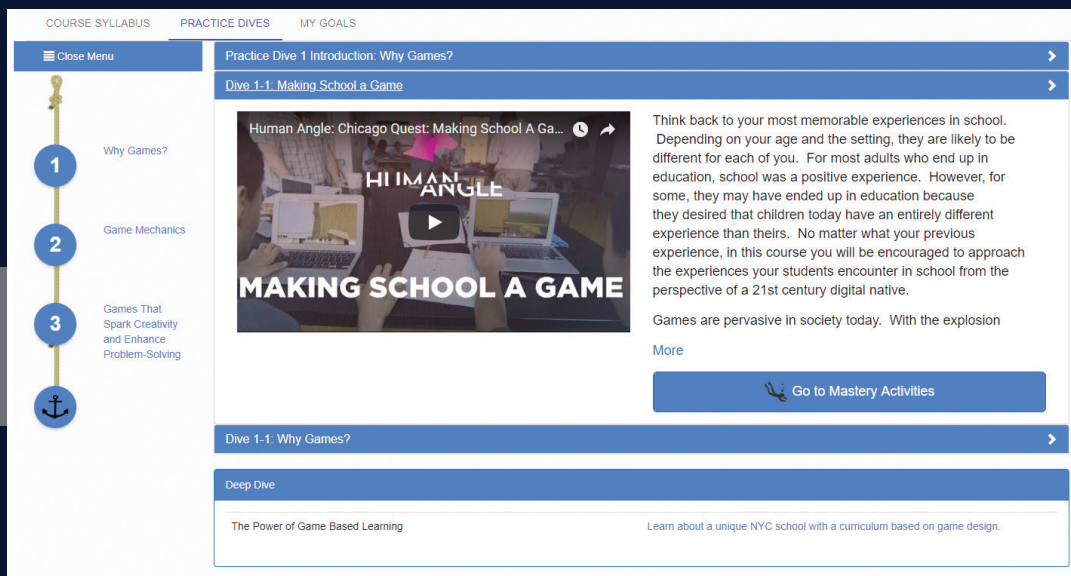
COURSE SYLLABUS PRACTICE DIVES MY GOALS

Close Menu

1 Why Games?

2 Game Mechanics

3 Games That Spark Creativity and Enhance Problem-Solving

Practice Dive 1 Introduction: Why Games?

Dive 1-1: Making School a Game

Human Angle: Chicago Quest: Making School A Ga...

HUMAN ANGLE

MAKING SCHOOL A GAME

Think back to your most memorable experiences in school. Depending on your age and the setting, they are likely to be different for each of you. For most adults who end up in education, school was a positive experience. However, for some, they may have ended up in education because they desired that children today have an entirely different experience than theirs. No matter what your previous experience, in this course you will be encouraged to approach the experiences your students encounter in school from the perspective of a 21st century digital native.

Games are pervasive in society today. With the explosion

More

Go to Mastery Activities

Dive 1-1: Why Games?

Deep Dive

The Power of Game Based Learning

Learn about a unique NYC school with a curriculum based on game design.